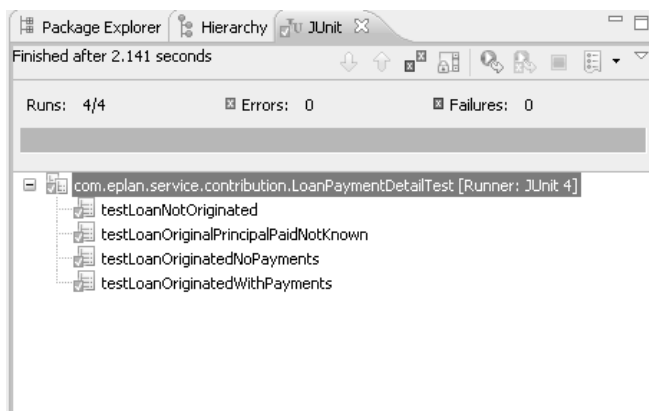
Package Explorer | Hierarchy | JUnit

Finished after 2.141 seconds

Runs: 4/4 Errors: 0 Failures: 0

com.eplan.service.contribution.LoanPaymentDetailTest [Runner: JUnit 4]
testLoanNotOriginated
testLoanOriginalPrincipalPaidNotKnown
testLoanOriginatedNoPayments
testLoanOriginatedWithPayments